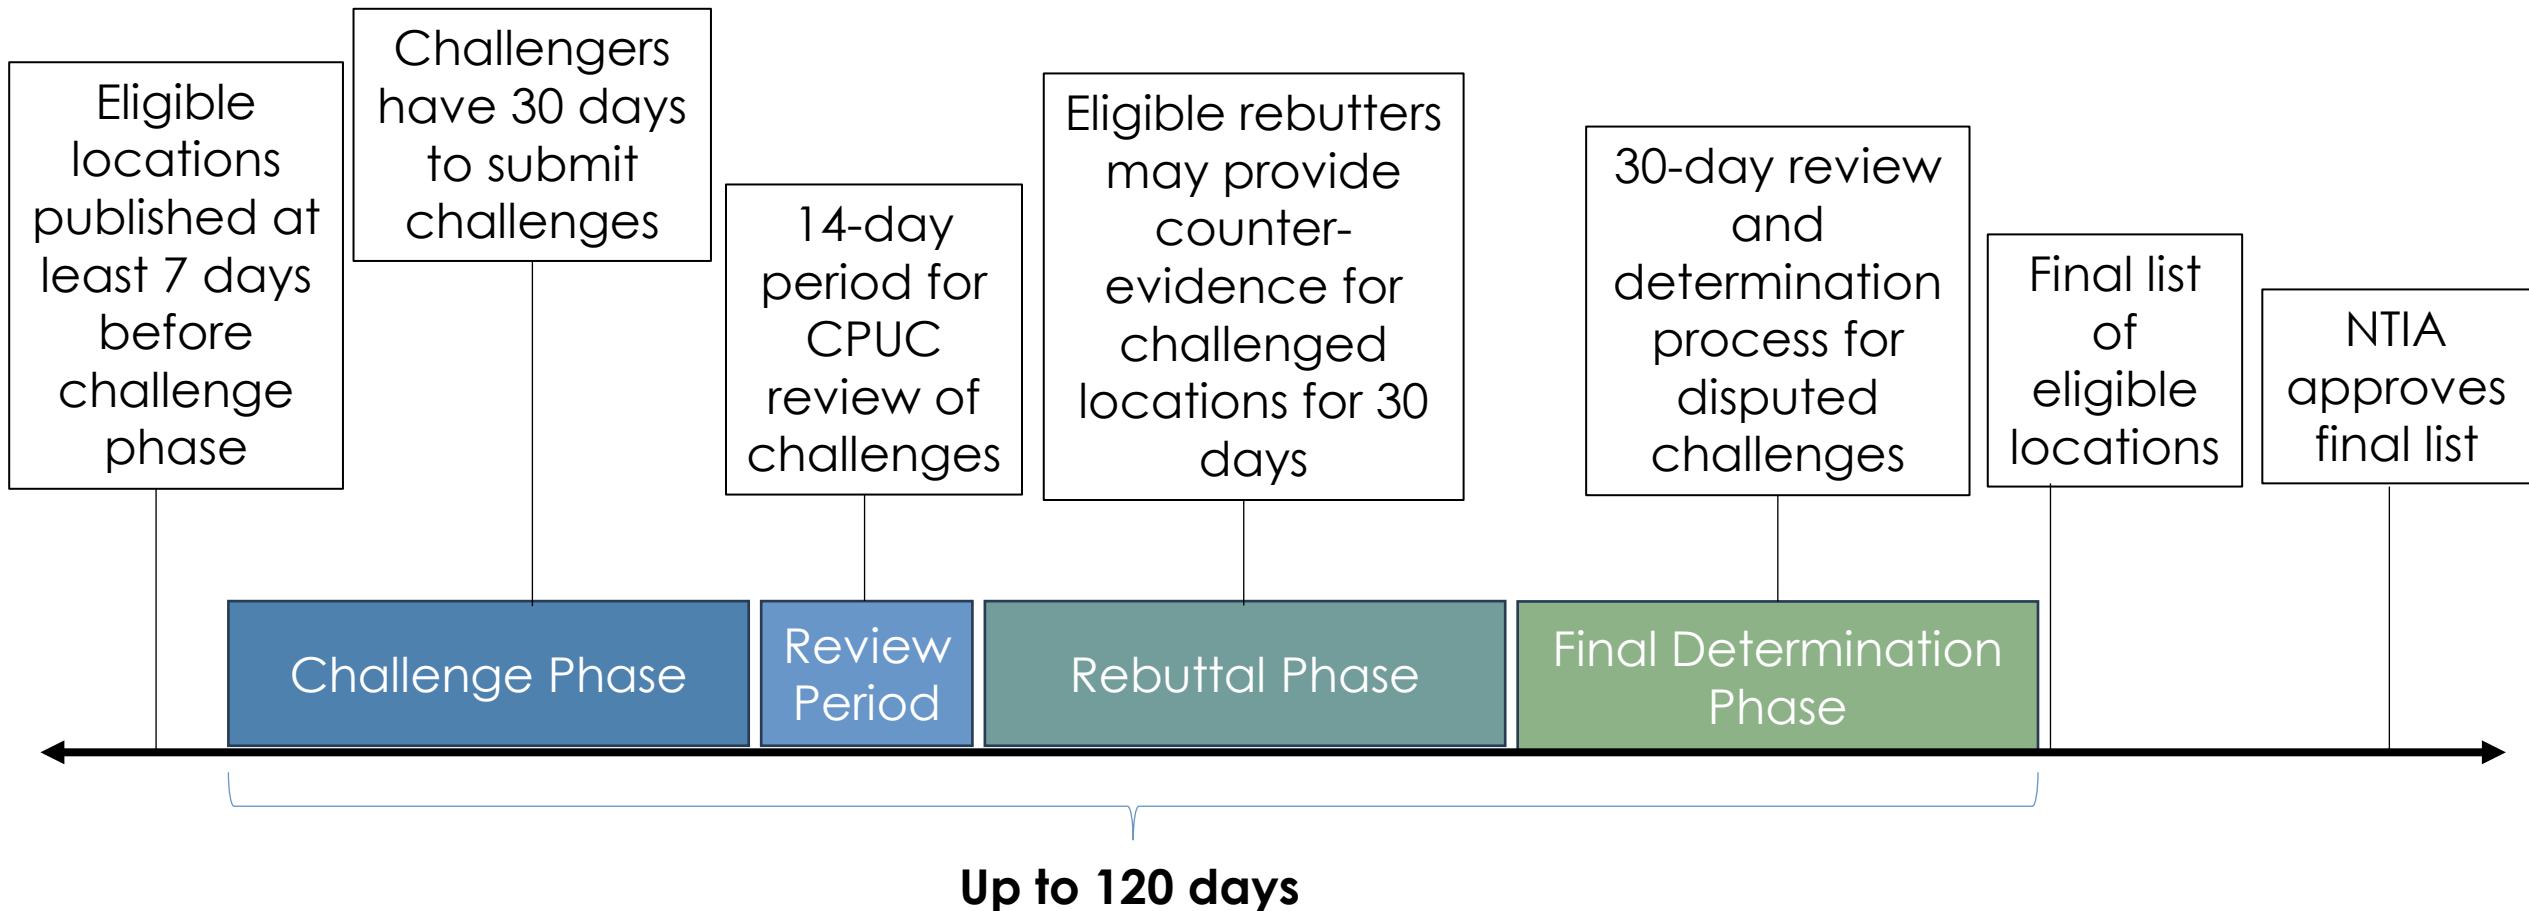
Eligible locations published at least 7 days before challenge phase

Challengers have 30 days to submit challenges

14-day period for CPUC review of challenges

Eligible rebutters may provide counter-evidence for challenged locations for 30 days

30-day review and determination process for disputed challenges

Final list of eligible locations

NTIA approves final list

Challenge Phase

Review Period

Rebuttal Phase

Final Determination Phase

Up to 120 days